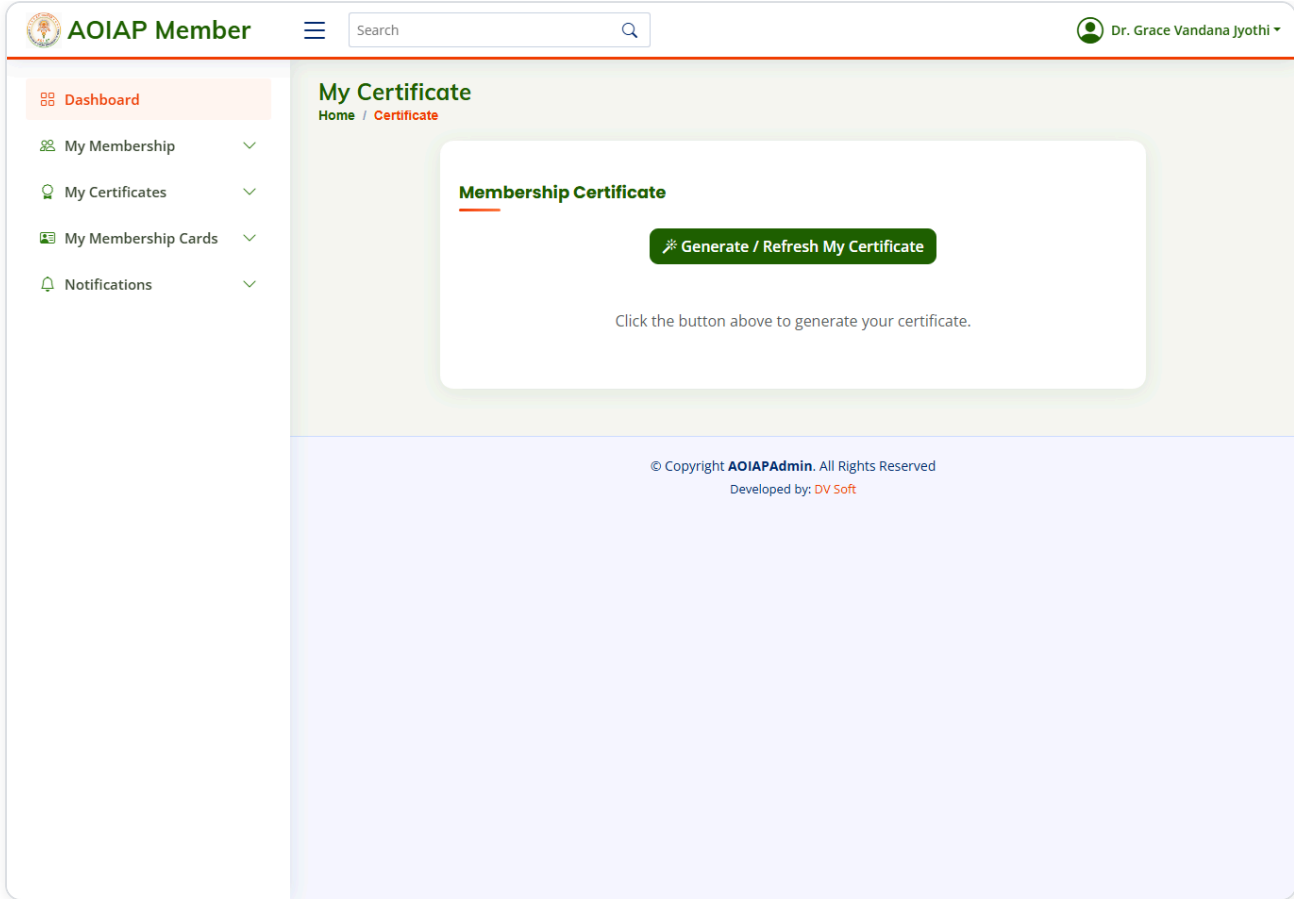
AOIAP Member

Search

Dr. Grace Vandana Jyothi

Dashboard

My Membership

My Certificates

My Membership Cards

Notifications

My Certificate

Home / Certificate

Membership Certificate

Generate / Refresh My Certificate

Click the button above to generate your certificate.

© Copyright AOIAPAdmin. All Rights Reserved

Developed by: DV Soft